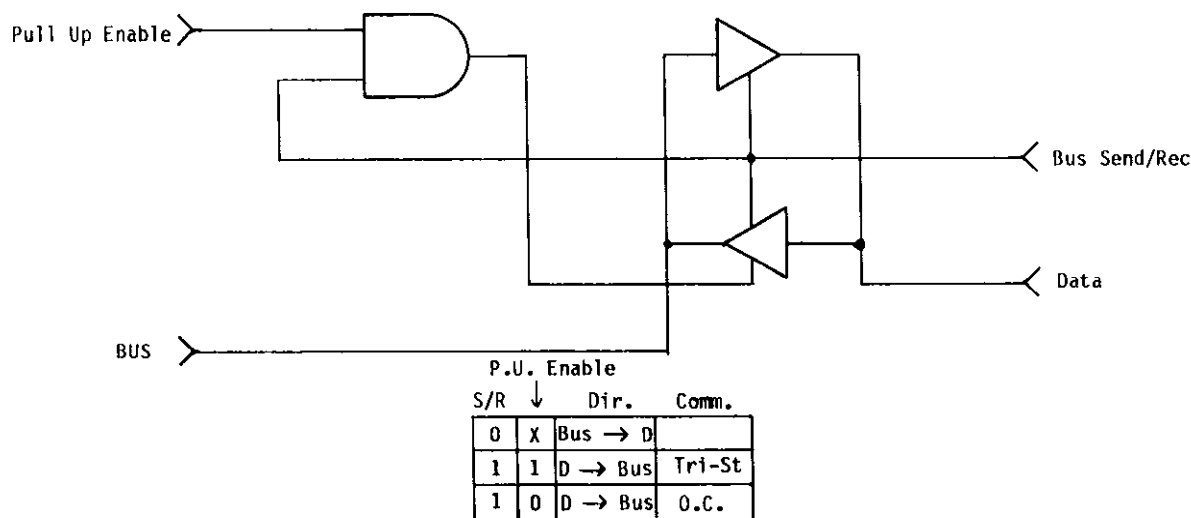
Pull Up Enable

Bus Send/Rec

Data

BUS

P.U. Enable
↓

| S/R | | Dir. | Comm. |
|---|---|---|---|
| 0 | X | Bus $\rightarrow$ D | |
| 1 | 1 | D $\rightarrow$ Bus | Tri-St |
| 1 | 0 | D $\rightarrow$ Bus | O.C. |